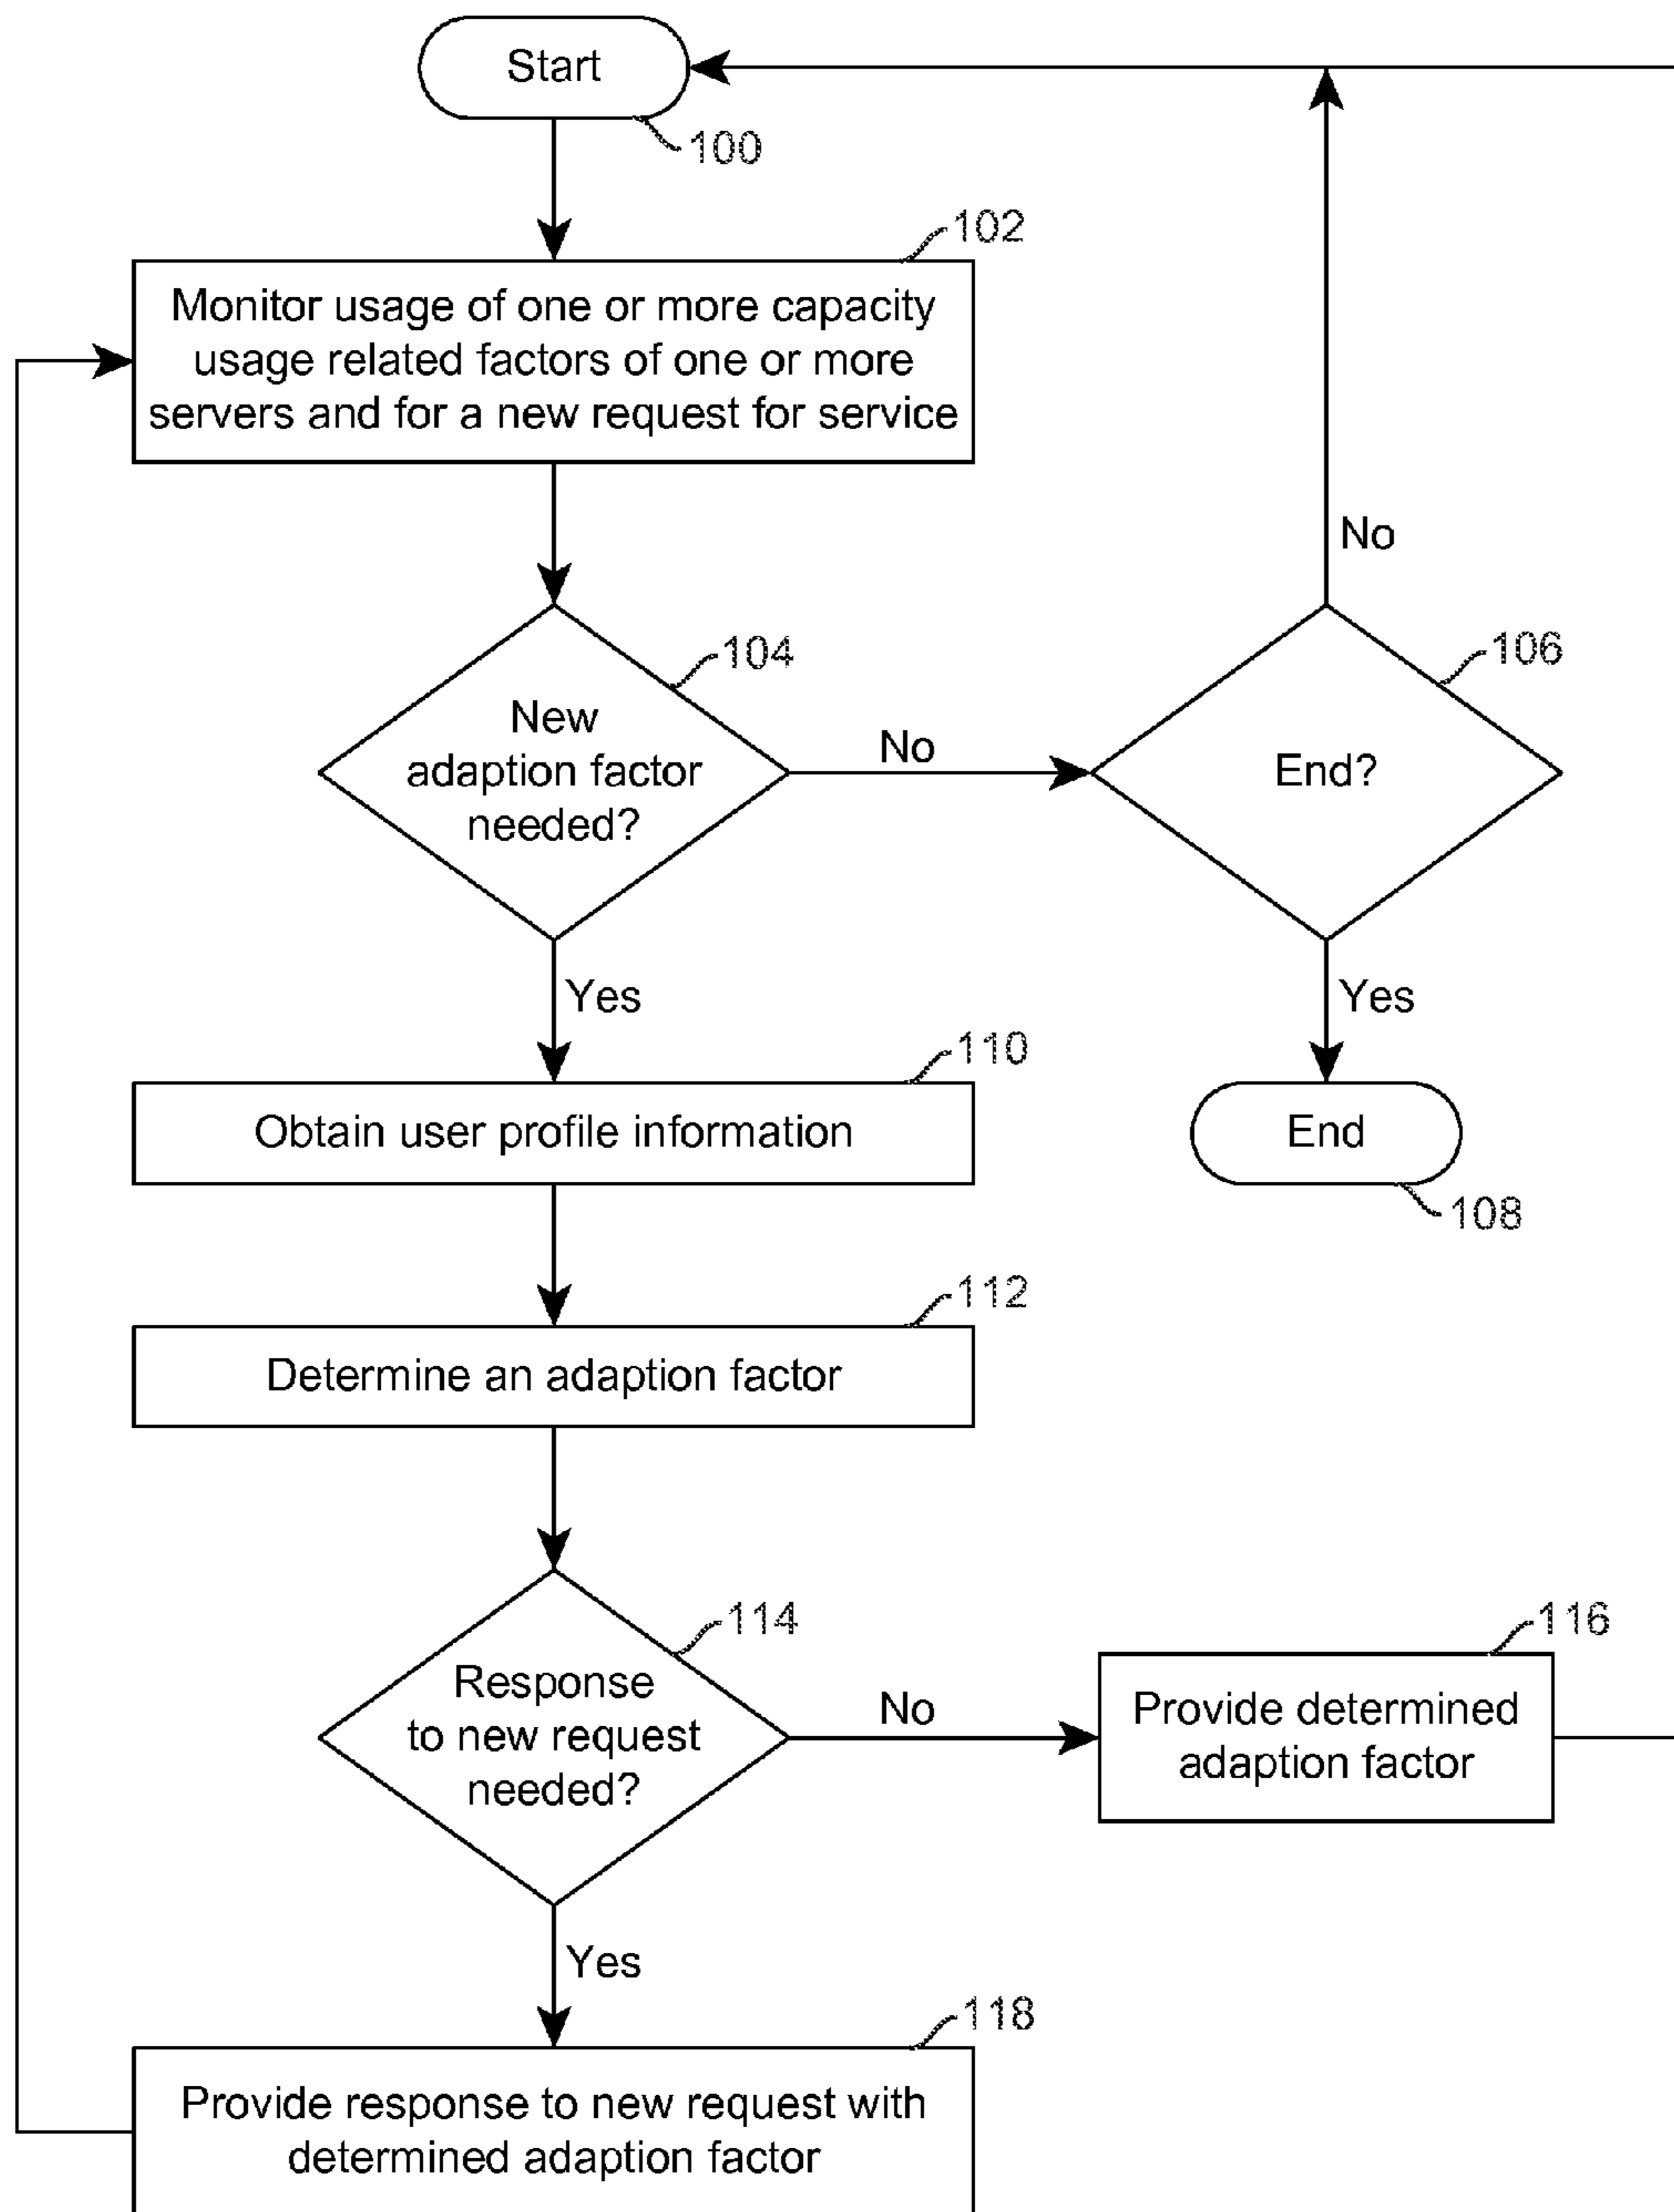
Start
100

102
Monitor usage of one or more capacity usage related factors of one or more servers and for a new request for service

No

104
New adaption factor needed?

No

106
End?

Yes

Yes

110
Obtain user profile information

End
108

112
Determine an adaption factor

114
Response to new request needed?

No

116
Provide determined adaption factor

Yes

118
Provide response to new request with determined adaption factor